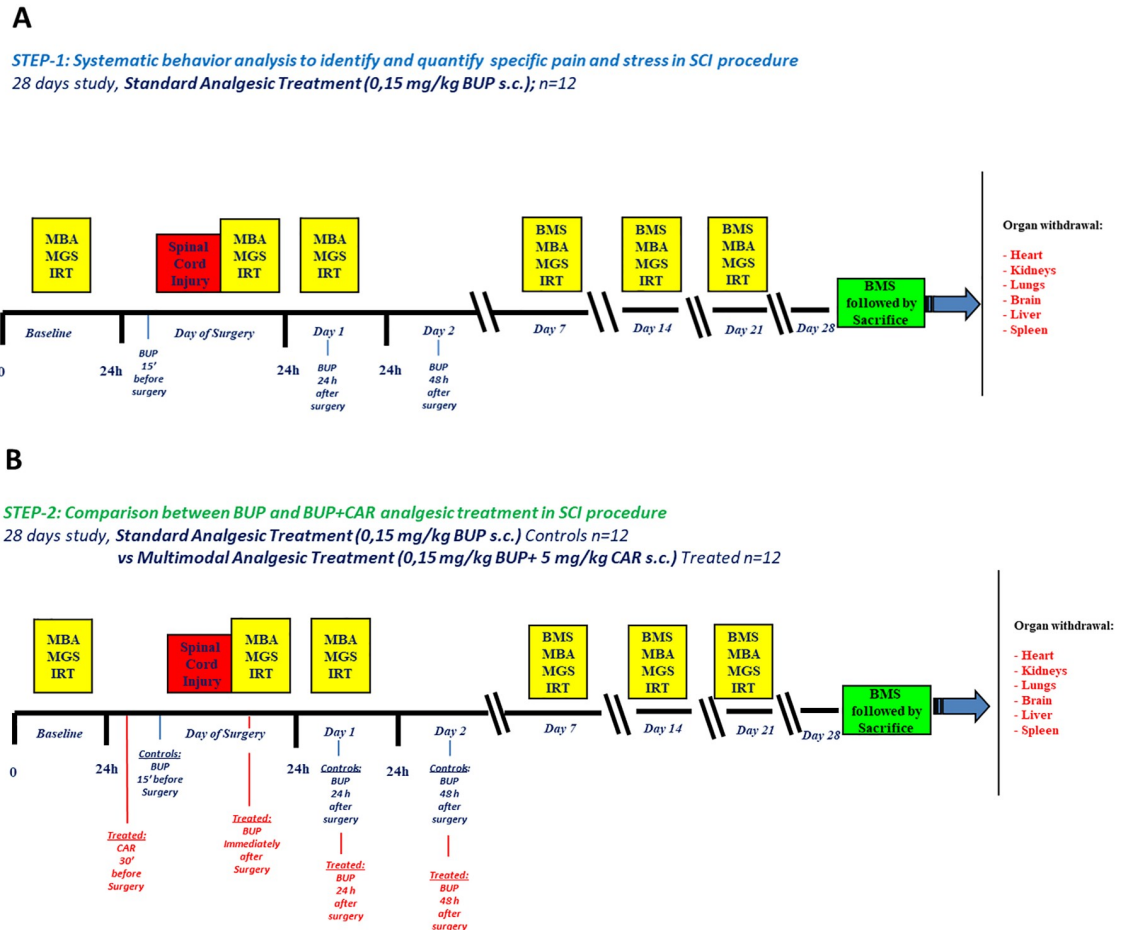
A

STEP-1: Systematic behavior analysis to identify and quantify specific pain and stress in SCI procedure
28 days study, Standard Analgesic Treatment (0,15 mg/kg BUP s.c.); n=12

MBA MGS IRT

Spinal Cord Injury

MBA MGS IRT

MBA MGS IRT

BMS MBA MGS IRT

BMS MBA MGS IRT

BMS MBA MGS IRT

BMS followed by Sacrifice

Organ withdrawal:
- Heart
- Kidneys
- Lungs
- Brain
- Liver
- Spleen

Baseline | Day of Surgery | Day 1 | Day 2 | Day 7 | Day 14 | Day 21 | Day 28

0 24h 24h 24h

BUP 15' before surgery

BUP 24 h after surgery

BUP 48 h after surgery

B

STEP-2: Comparison between BUP and BUP+CAR analgesic treatment in SCI procedure
28 days study, Standard Analgesic Treatment (0,15 mg/kg BUP s.c.) Controls n=12
vs Multimodal Analgesic Treatment (0,15 mg/kg BUP+ 5 mg/kg CAR s.c.) Treated n=12

MBA MGS IRT

Spinal Cord Injury

MBA MGS IRT

MBA MGS IRT

BMS MBA MGS IRT

BMS MBA MGS IRT

BMS MBA MGS IRT

BMS followed by Sacrifice

Organ withdrawal:
- Heart
- Kidneys
- Lungs
- Brain
- Liver
- Spleen

Baseline | Day of Surgery | Day 1 | Day 2 | Day 7 | Day 14 | Day 21 | Day 28

0 24h 24h 24h

Controls: BUP 15' before Surgery

Treated: CAR 30' before Surgery

Treated: BUP Immediately after Surgery

Controls: BUP 24 h after surgery

Treated: BUP 24 h after surgery

Controls: BUP 48 h after surgery

Treated: BUP 48 h after surgery